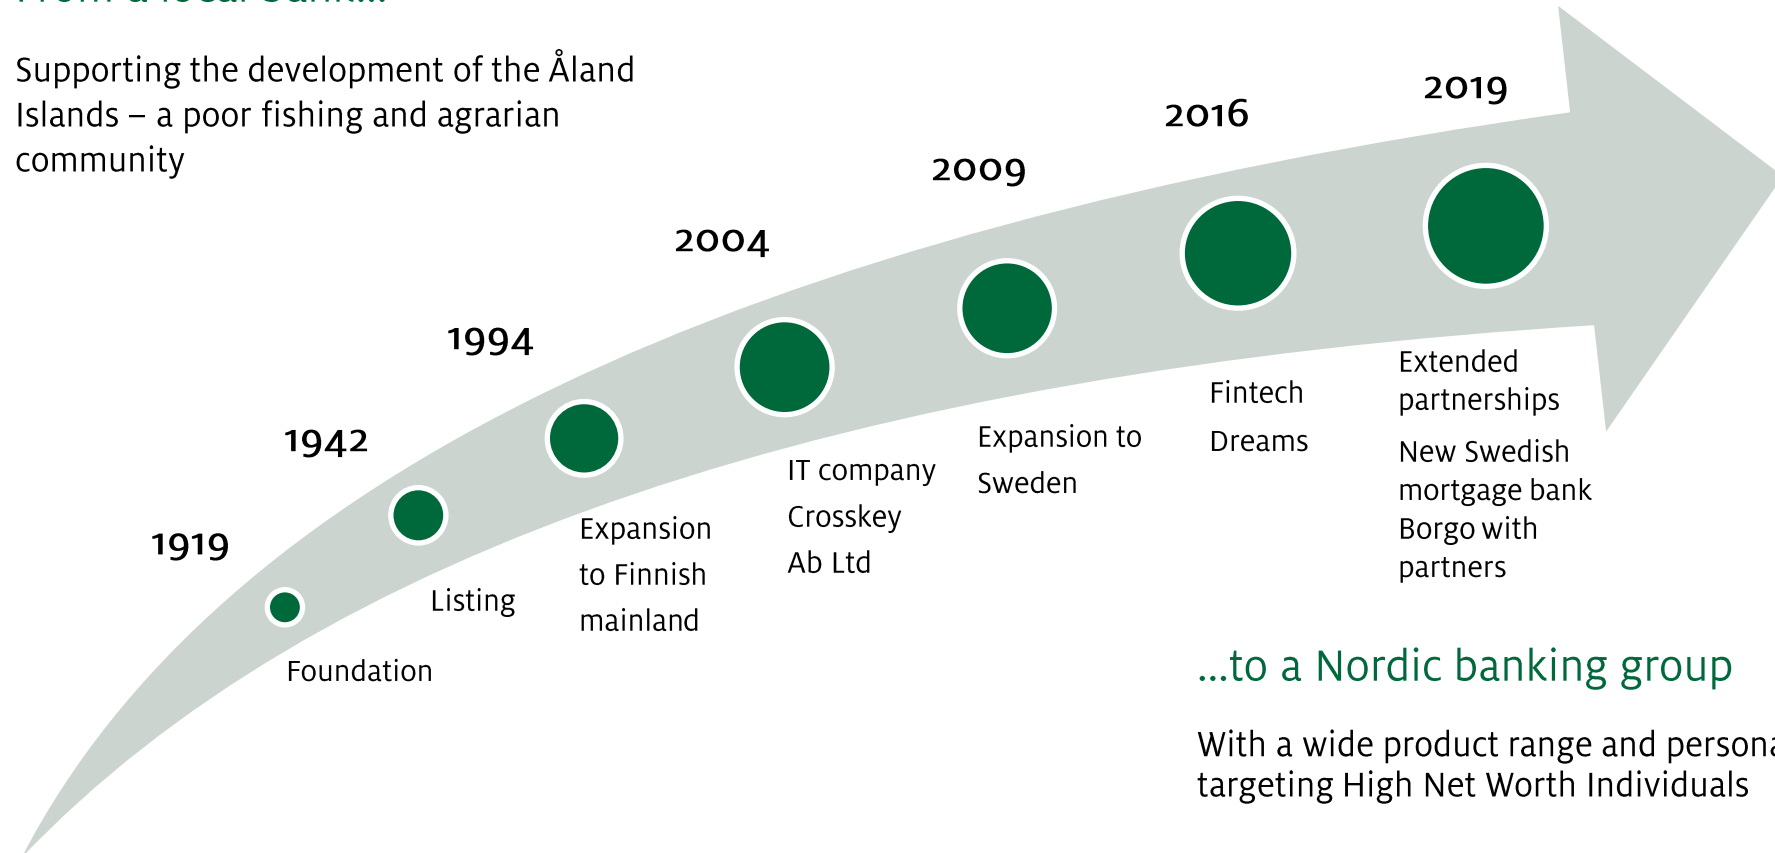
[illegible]

Supporting the development of the Åland Islands – a poor fishing and agrarian community

1919

Foundation

1942

Listing

1994

Expansion to Finnish mainland

2004

IT company Crosskey Ab Ltd

2009

Expansion to Sweden

2016

Fintech Dreams

2019

Extended partnerships

New Swedish mortgage bank Borgo with partners

...to a Nordic banking group

With a wide product range and persona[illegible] targeting High Net Worth Individuals